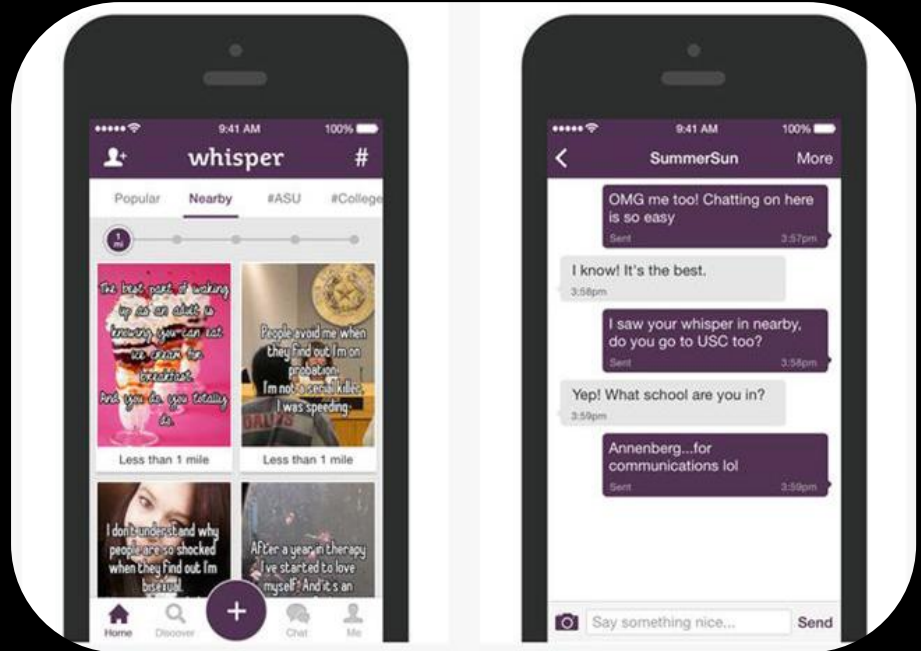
••••• 9:41 AM 100%
whisper #
Popular Nearby #ASU #College
1 mi
The best part of waking up as an adult is knowing you can eat ice cream for breakfast. And you do. you totally do.
Less than 1 mile
People avoid me when they find out I'm on probation. I'm not a serial killer. I was speeding.
Less than 1 mile
I don't understand why people are so shocked when they find out I'm bisexual.
After a year in therapy I've started to love myself! And it's an
Home Discover + Chat Me

••••• 9:41 AM 100%
SummerSun More
OMG me too! Chatting on here is so easy
Sent 3:57pm
I know! It's the best.
3:58pm
I saw your whisper in nearby, do you go to USC too?
Sent 3:58pm
Yep! What school are you in?
3:59pm
Annenberg...for communications lol
Sent 3:59pm
Say something nice... Send